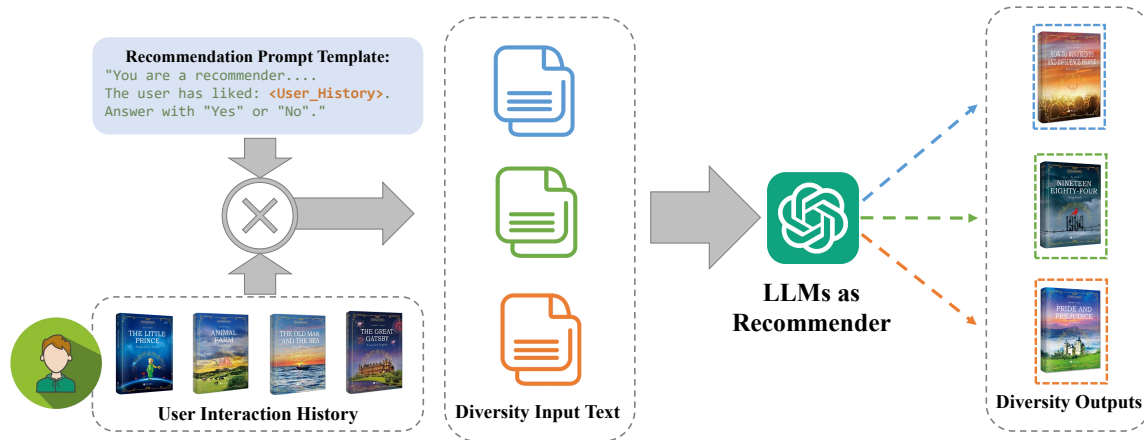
Recommendation Prompt Template:
"You are a recommender....
The user has liked: <User_History>.
Answer with "Yes" or "No"."

THE LITTLE PRINCE

ANIMAL FARM

THE OLD MAN AND THE SEA

THE GREAT GATSBY

User Interaction History

Diversity Input Text

LLMs as Recommender

HOW TO WIN FRIENDS AND INFLUENCE PEOPLE

NINETEEN EIGHTY-FOUR

1984

PRIDE AND PREJUDICE

Diversity Outputs